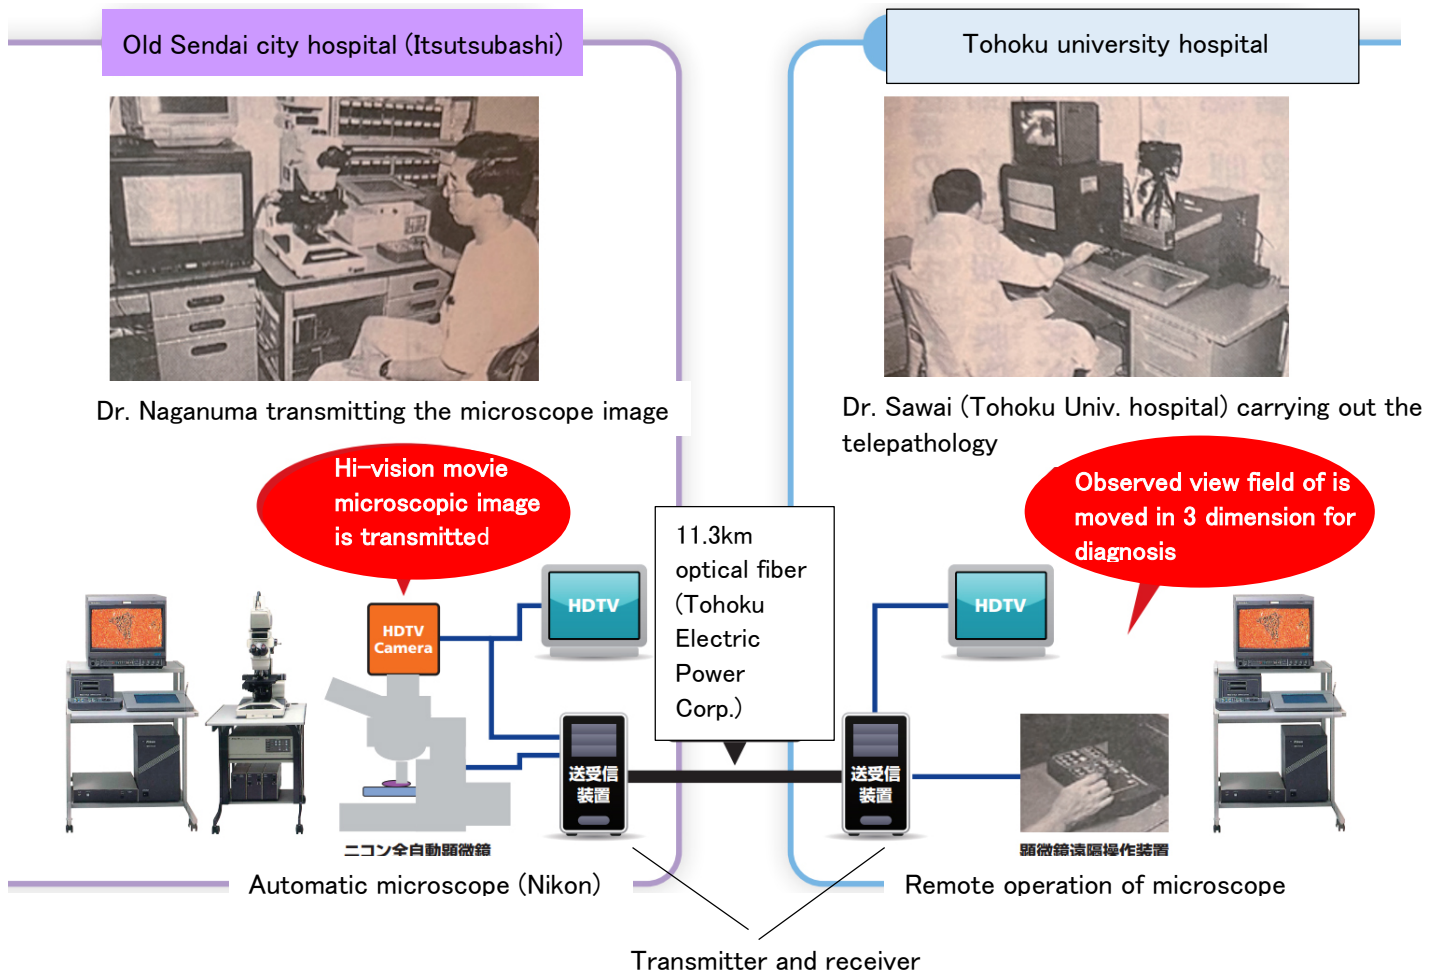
Old Sendai city hospital (Itsutsubashi)

Tohoku university hospital

Dr. Naganuma transmitting the microscope image

Dr. Sawai (Tohoku Univ. hospital) carrying out the telepathology

Hi-vision movie microscopic image is transmitted

Observed view field of is moved in 3 dimension for diagnosis

11.3km optical fiber (Tohoku Electric Power Corp.)

HDTV

HDTV

HDTV Camera

送受信装置

送受信装置

ニコン全自動顕微鏡

顕微鏡遠隔操作装置

Automatic microscope (Nikon)

Remote operation of microscope

Transmitter and receiver